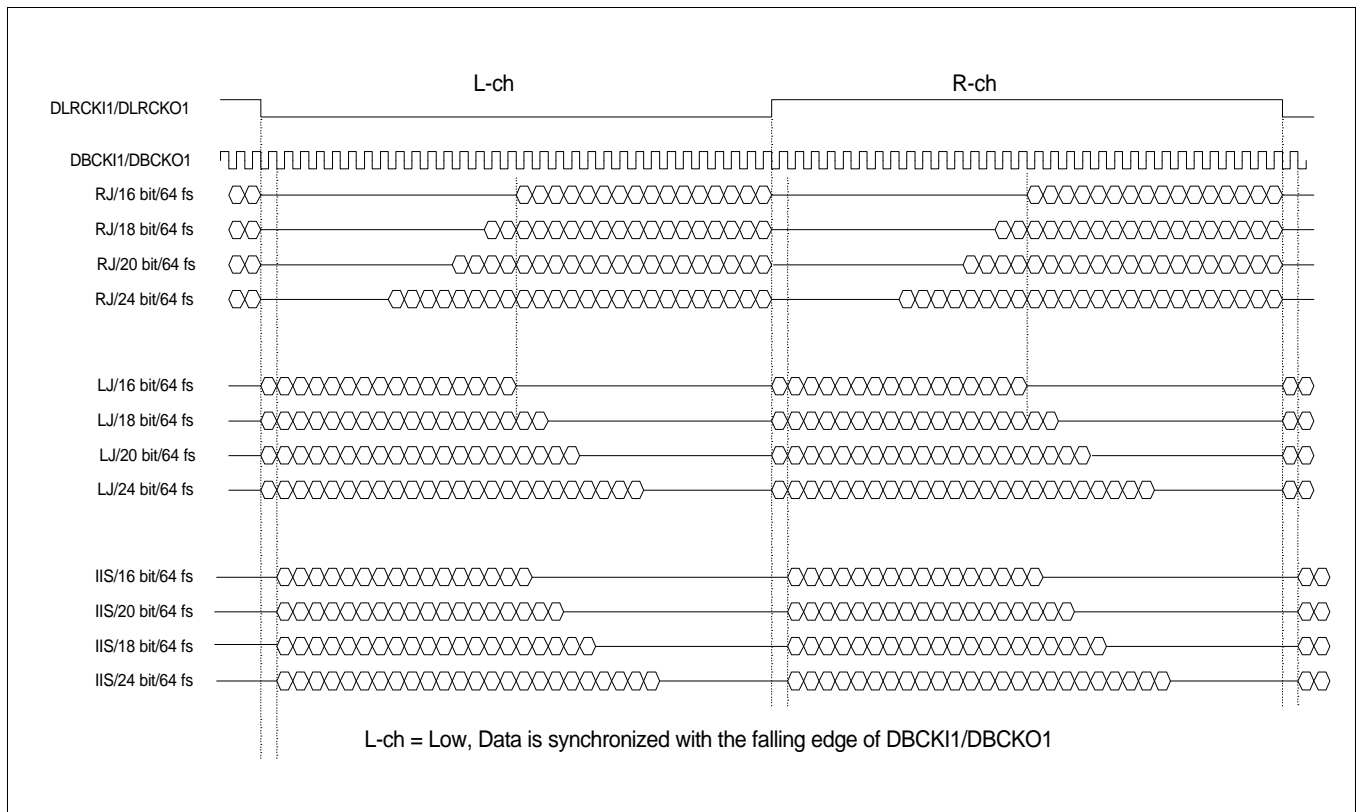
L-ch

R-ch

DLRCKI1/DLRCKO1

DBCKI1/DBCKO1

RJ/16 bit/64 fs

RJ/18 bit/64 fs

RJ/20 bit/64 fs

RJ/24 bit/64 fs

LJ/16 bit/64 fs

LJ/18 bit/64 fs

LJ/20 bit/64 fs

LJ/24 bit/64 fs

IIS/16 bit/64 fs

IIS/20 bit/64 fs

IIS/18 bit/64 fs

IIS/24 bit/64 fs

L-ch = Low, Data is synchronized with the falling edge of DBCKI1/DBCKO1